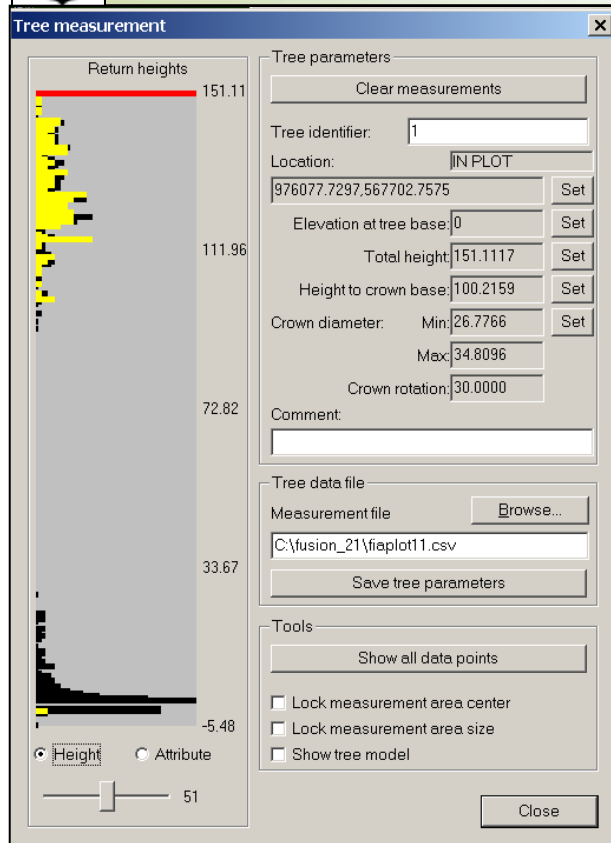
Tree measurement

Return heights

151.11

111.96

72.82

33.67

-5.48

Height

Attribute

51

Tree parameters

Clear measurements

Tree identifier: 1

Location: IN PLOT

976077.7297,567702.7575 Set

Elevation at tree base: 0 Set

Total height: 151.1117 Set

Height to crown base: 100.2159 Set

Crown diameter: Min: 26.7766 Set

Max: 34.8096

Crown rotation: 30.0000

Comment:

Tree data file

Measurement file Browse...

C:\fusion_21\fiaplot11.csv

Save tree parameters

Tools

Show all data points

Lock measurement area center

Lock measurement area size

Show tree model

Close